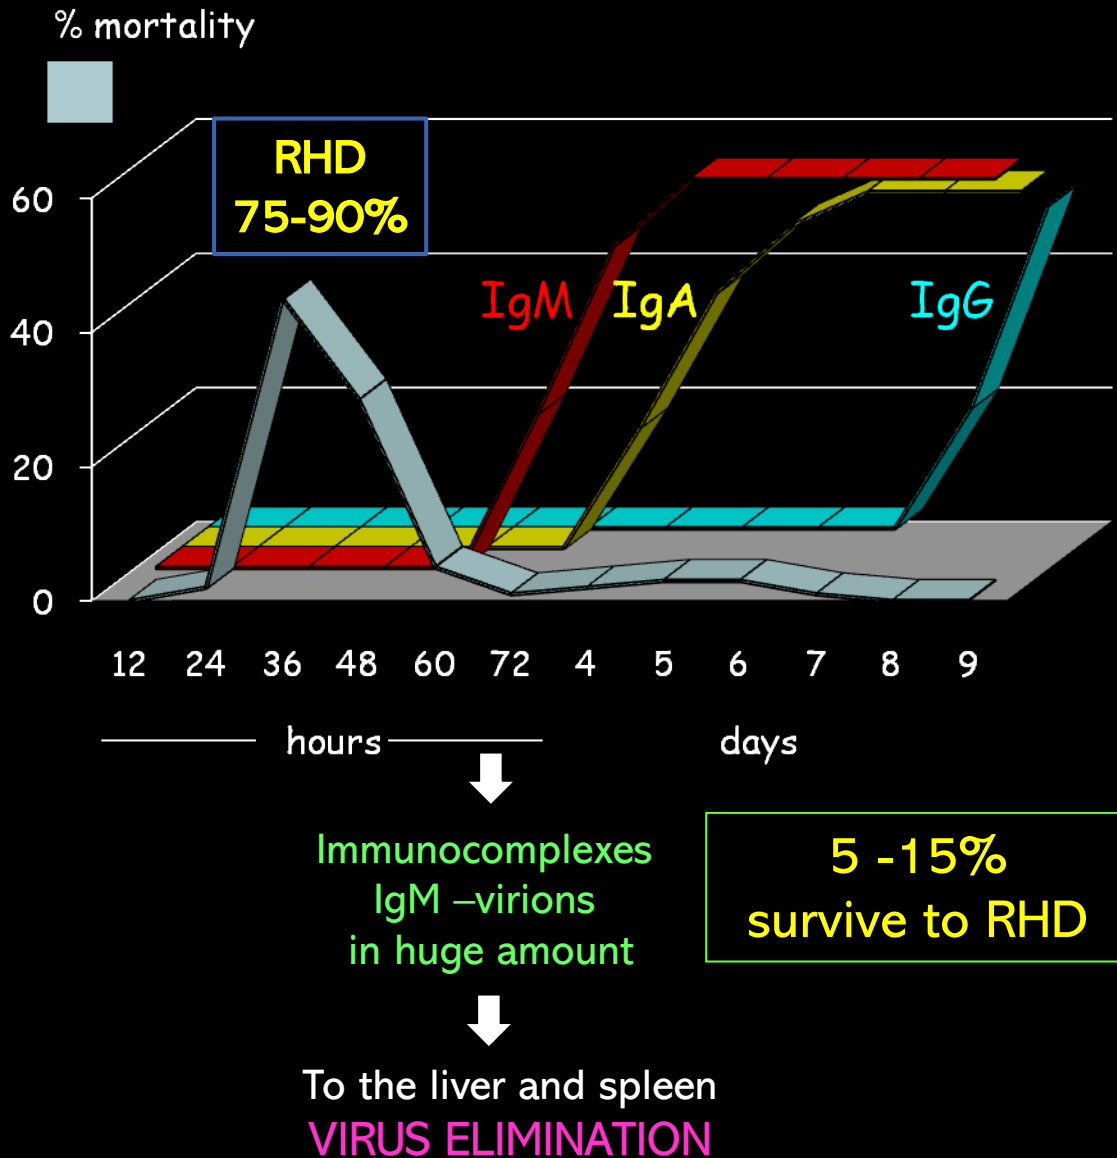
% mortality

RHD
75-90%

60
40
20
0

IgM IgA IgG

12 24 36 48 60 72 4 5 6 7 8 9

hours

days

Immunocomplexes
IgM –virions
in huge amount

5 -15%
survive to RHD

To the liver and spleen
VIRUS ELIMINATION